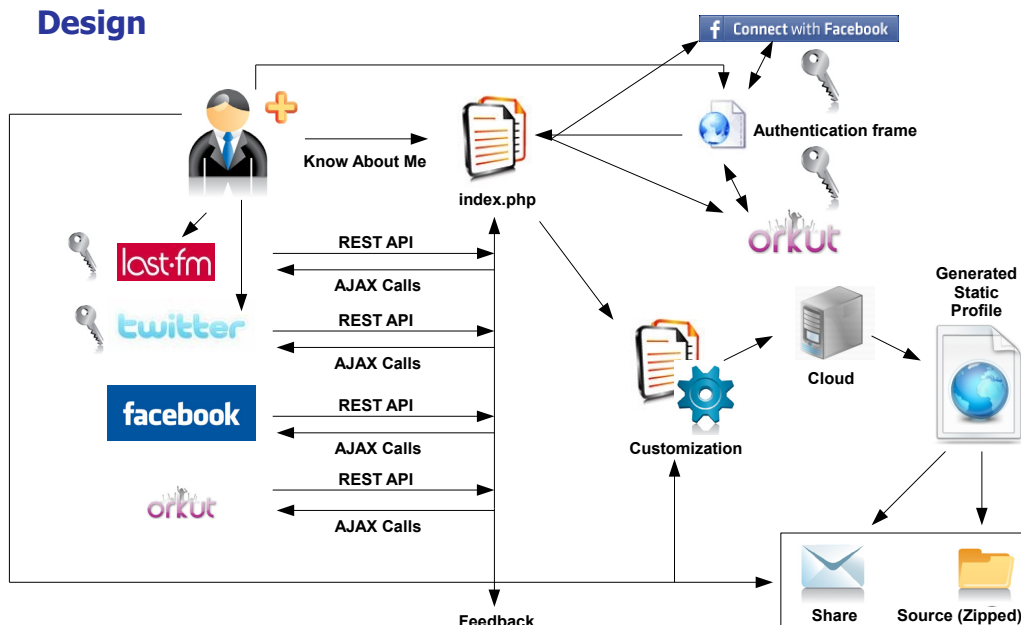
Design

Connect with Facebook

Authentication frame

Know About Me

index.php

orkut

last.fm

REST API

AJAX Calls

twitter

REST API

AJAX Calls

facebook

REST API

AJAX Calls

orkut

REST API

AJAX Calls

Generated Static Profile

Cloud

Customization

Share

Source (Zipped)

Feedback